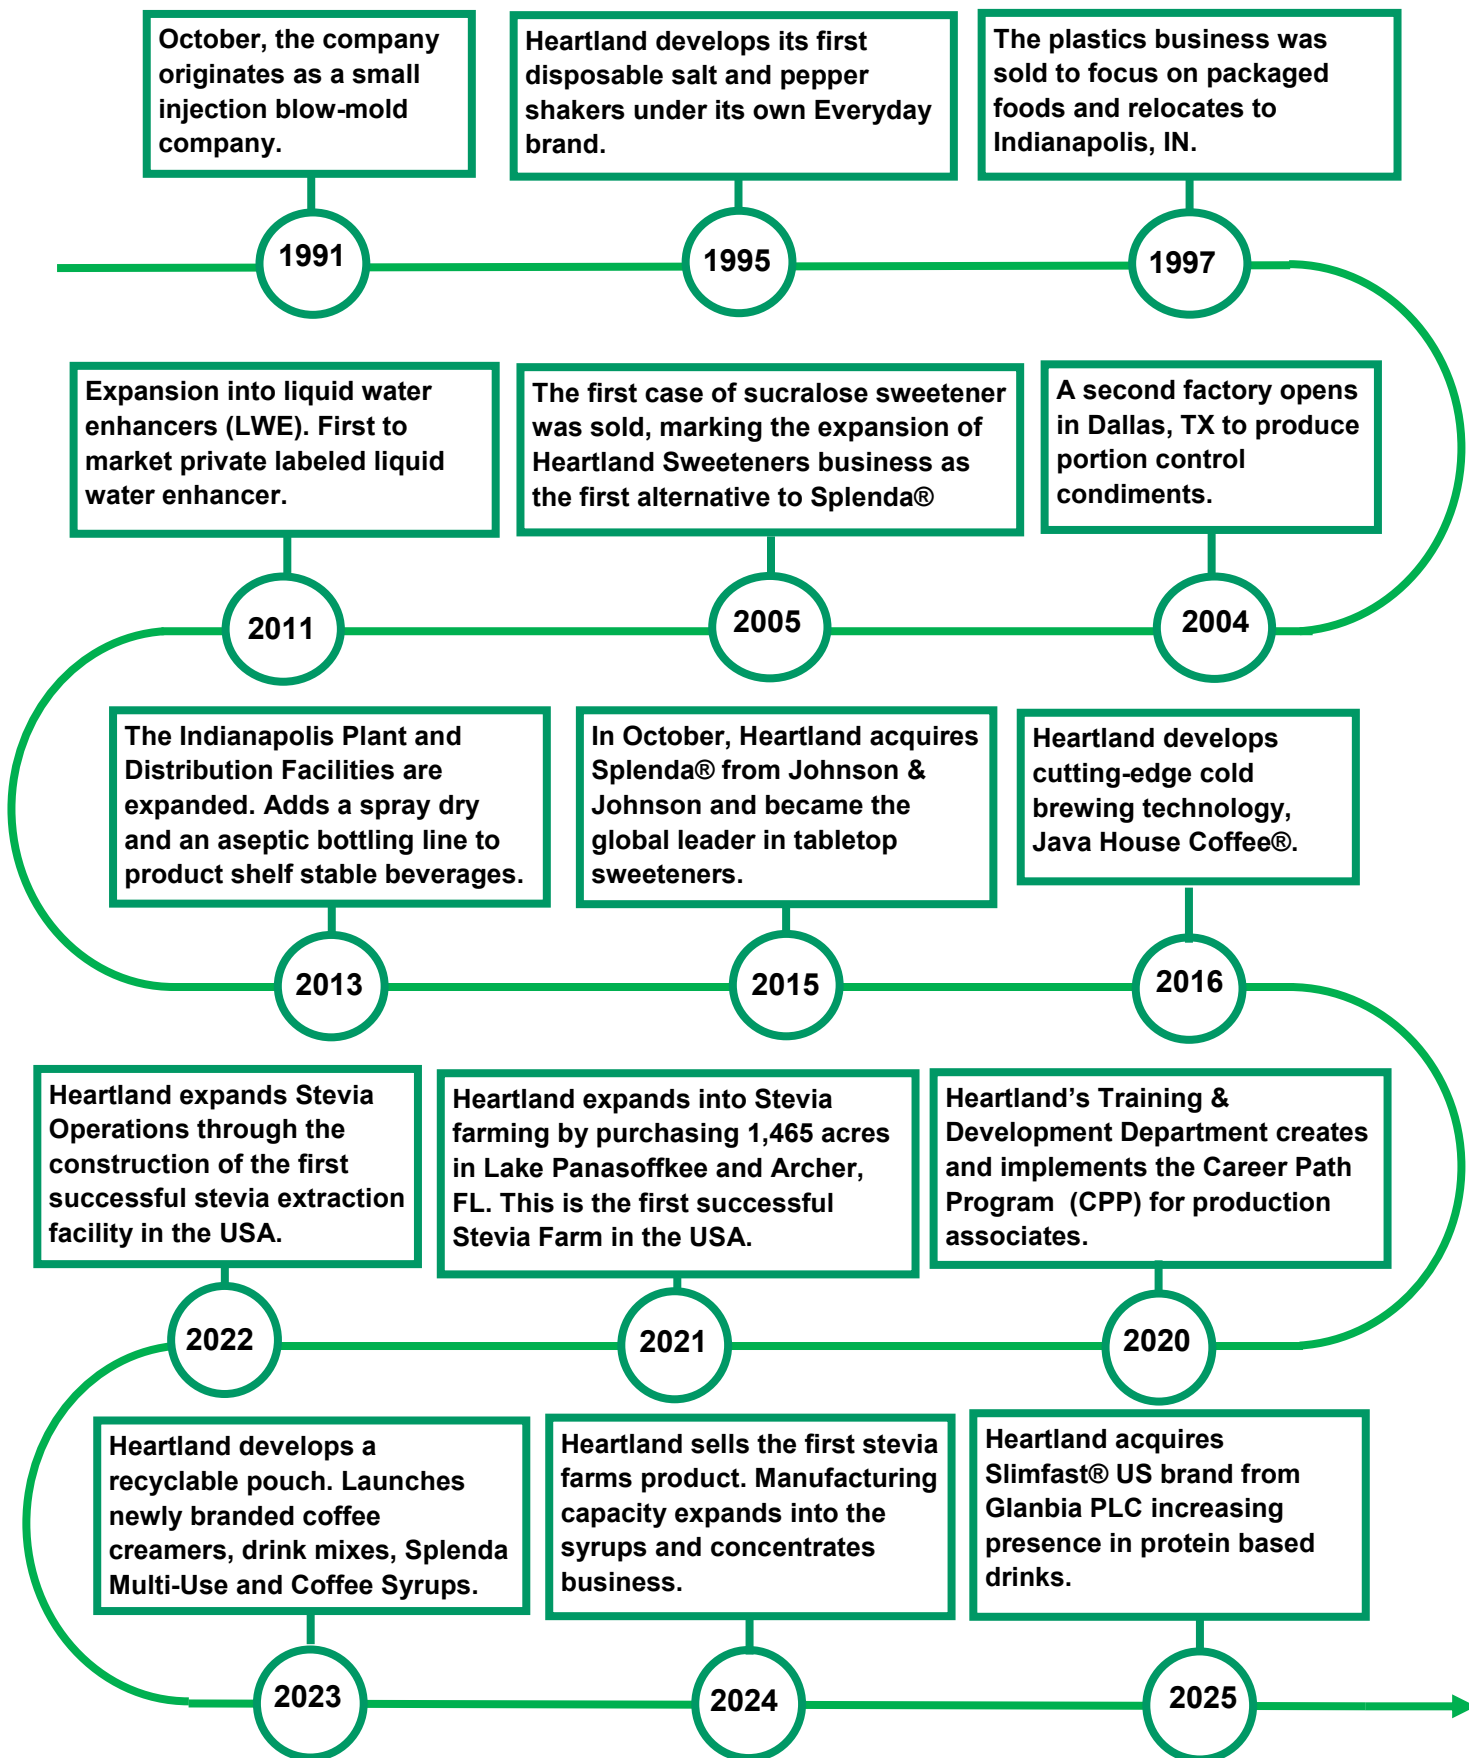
October, the company originates as a small injection blow-mold company.

1991

Heartland develops its first disposable salt and pepper shakers under its own Everyday brand.

1995

The plastics business was sold to focus on packaged foods and relocates to Indianapolis, IN.

1997

A second factory opens in Dallas, TX to produce portion control condiments.

2004

The first case of sucralose sweetener was sold, marking the expansion of Heartland Sweeteners business as the first alternative to Splenda®

2005

Expansion into liquid water enhancers (LWE). First to market private labeled liquid water enhancer.

2011

The Indianapolis Plant and Distribution Facilities are expanded. Adds a spray dry and an aseptic bottling line to product shelf stable beverages.

2013

In October, Heartland acquires Splenda® from Johnson & Johnson and became the global leader in tabletop sweeteners.

2015

Heartland develops cutting-edge cold brewing technology, Java House Coffee®.

2016

Heartland's Training & Development Department creates and implements the Career Path Program (CPP) for production associates.

2020

Heartland expands into Stevia farming by purchasing 1,465 acres in Lake Panasoffkee and Archer, FL. This is the first successful Stevia Farm in the USA.

2021

Heartland expands Stevia Operations through the construction of the first successful stevia extraction facility in the USA.

2022

Heartland develops a recyclable pouch. Launches newly branded coffee creamers, drink mixes, Splenda Multi-Use and Coffee Syrups.

2023

Heartland sells the first stevia farms product. Manufacturing capacity expands into the syrups and concentrates business.

2024

Heartland acquires Slimfast® US brand from Glanbia PLC increasing presence in protein based drinks.

2025